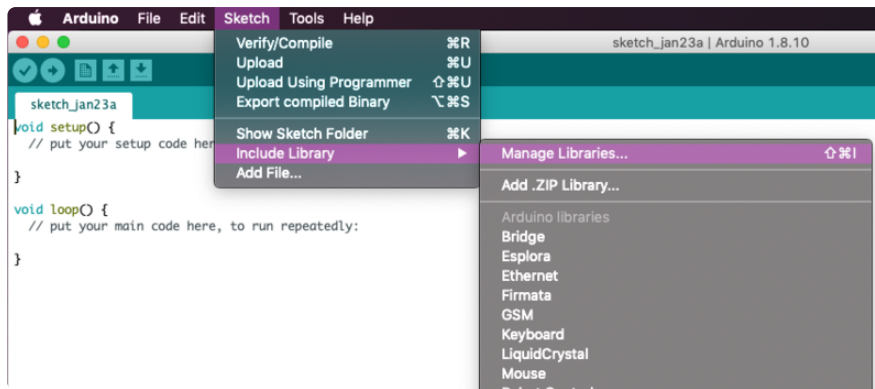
Arduino File Edit Sketch Tools Help

sketch_jan23a | Arduino 1.8.10

sketch_jan23a

void setup() {
  // put your setup code her

}

void loop() {
  // put your main code here, to run repeatedly:

}

Verify/Compile ⌘R
Upload ⌘U
Upload Using Programmer ⇧⌘U
Export compiled Binary ⌥⌘S

Show Sketch Folder ⌘K
Include Library ▶
Add File...

Manage Libraries... ⇧⌘I

Add .ZIP Library...

Arduino libraries
Bridge
Esplora
Ethernet
Firmata
GSM
Keyboard
LiquidCrystal
Mouse
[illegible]